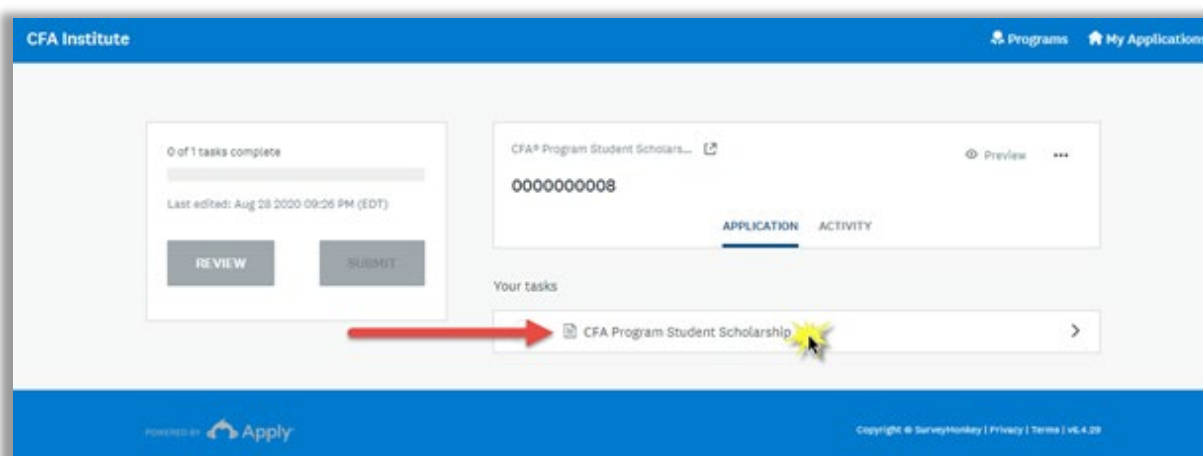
CFA Institute

Programs My Application

0 of 1 tasks complete

Last edited: Aug 28 2020 09:26 PM (EDT)

REVIEW

SUBMIT

CFA® Program Student Scholars...

Preview

•••

0000000008

APPLICATION ACTIVITY

Your tasks

CFA Program Student Scholarship

POWERED BY Apply

Copyright © SurveyMonkey | Privacy | Terms | v6.4.29